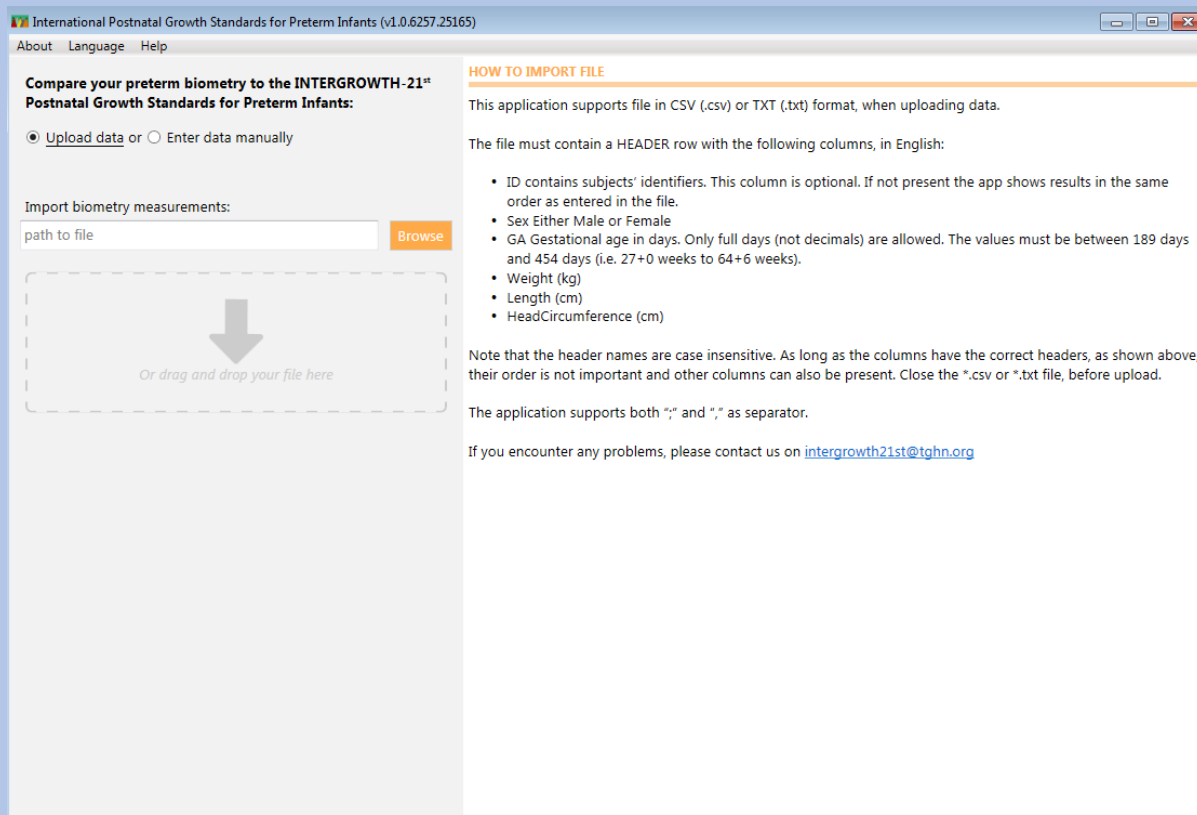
International Postnatal Growth Standards for Preterm Infants (v1.0.6257.25165)

About Language Help

Compare your preterm biometry to the INTERGROWTH-21$^{st}$ Postnatal Growth Standards for Preterm Infants:

Upload data or Enter data manually

Import biometry measurements:

path to file

Browse

Or drag and drop your file here

HOW TO IMPORT FILE

This application supports file in CSV (.csv) or TXT (.txt) format, when uploading data.

The file must contain a HEADER row with the following columns, in English:

• ID contains subjects' identifiers. This column is optional. If not present the app shows results in the same order as entered in the file.
• Sex Either Male or Female
• GA Gestational age in days. Only full days (not decimals) are allowed. The values must be between 189 days and 454 days (i.e. 27+0 weeks to 64+6 weeks).
• Weight (kg)
• Length (cm)
• HeadCircumference (cm)

Note that the header names are case insensitive. As long as the columns have the correct headers, as shown above their order is not important and other columns can also be present. Close the *.csv or *.txt file, before upload.

The application supports both ";" and "," as separator.

If you encounter any problems, please contact us on intergrowth21st@tghn.org